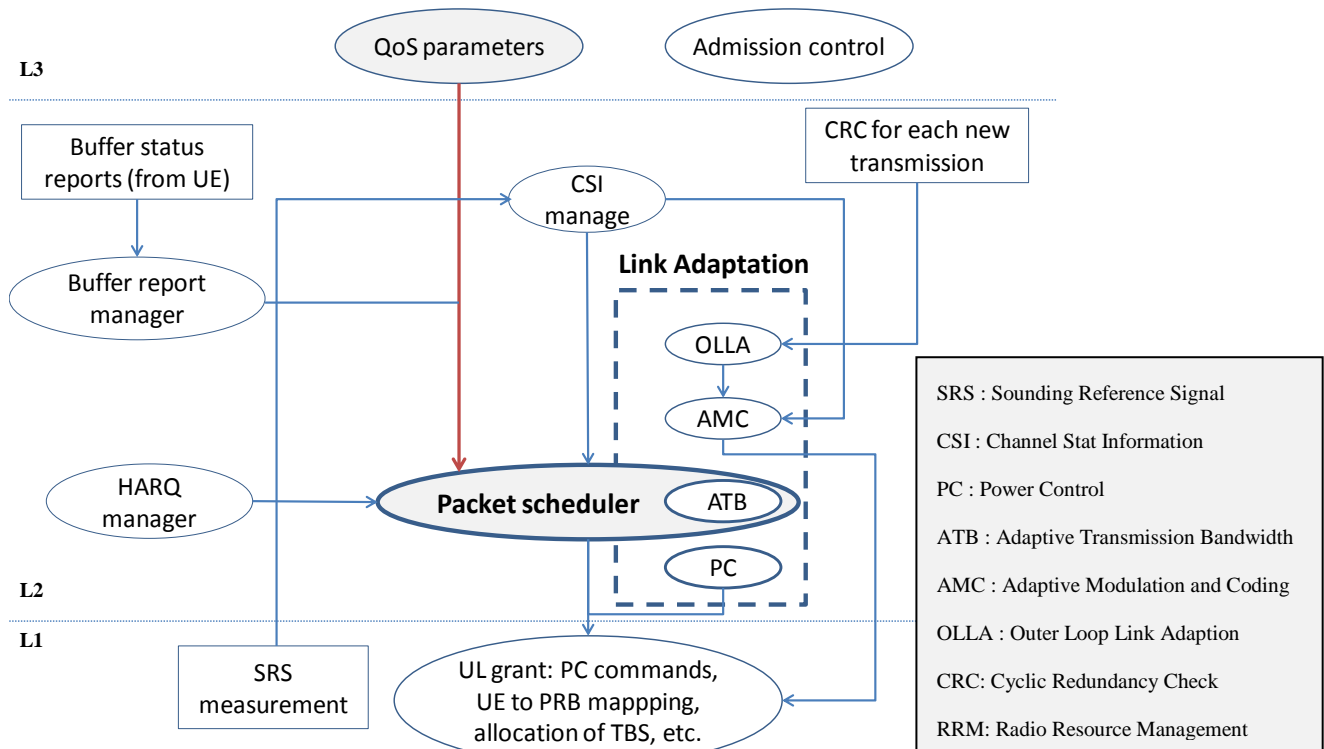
QoS parameters

Admission control

L3

Buffer status reports (from UE)

CRC for each new transmission

CSI manage

Buffer report manager

Link Adaptation

OLLA

AMC

HARQ manager

Packet scheduler

ATB

PC

L2

L1

SRS measurement

UL grant: PC commands, UE to PRB mappping, allocation of TBS, etc.

SRS : Sounding Reference Signal

CSI : Channel Stat Information

PC : Power Control

ATB : Adaptive Transmission Bandwidth

AMC : Adaptive Modulation and Coding

OLLA : Outer Loop Link Adaption

CRC: Cyclic Redundancy Check

RRM: Radio Resource Management